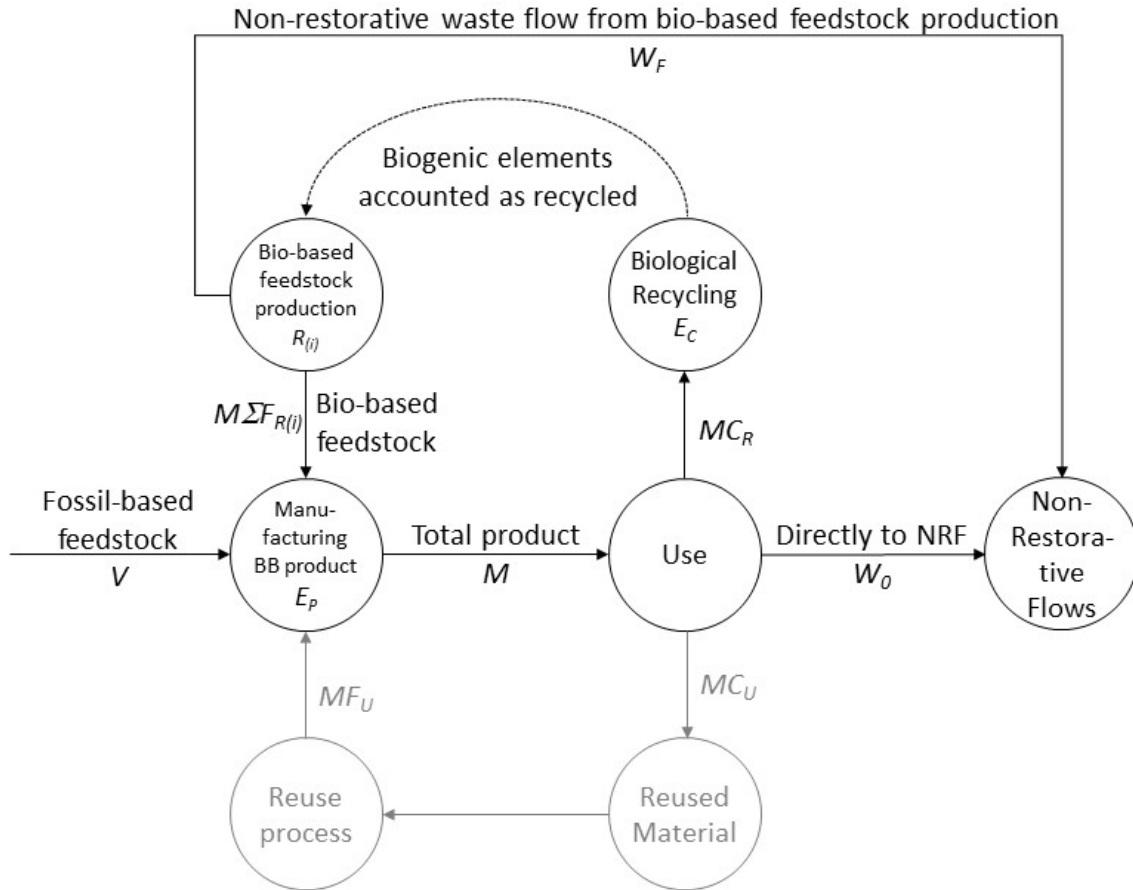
Non-restorative waste flow from bio-based feedstock production
$W_F$

Biogenic elements accounted as recycled

Bio-based feedstock production $R_{(i)}$

Biological Recycling $E_C$

$M\Sigma F_{R(i)}$ Bio-based feedstock

$MC_R$

Fossil-based feedstock $V$

Manufacturing BB product $E_P$

Total product $M$

Use

Directly to NRF $W_0$

Non-Restorative Flows

$MF_U$

$MC_U$

Reuse process

Reused Material